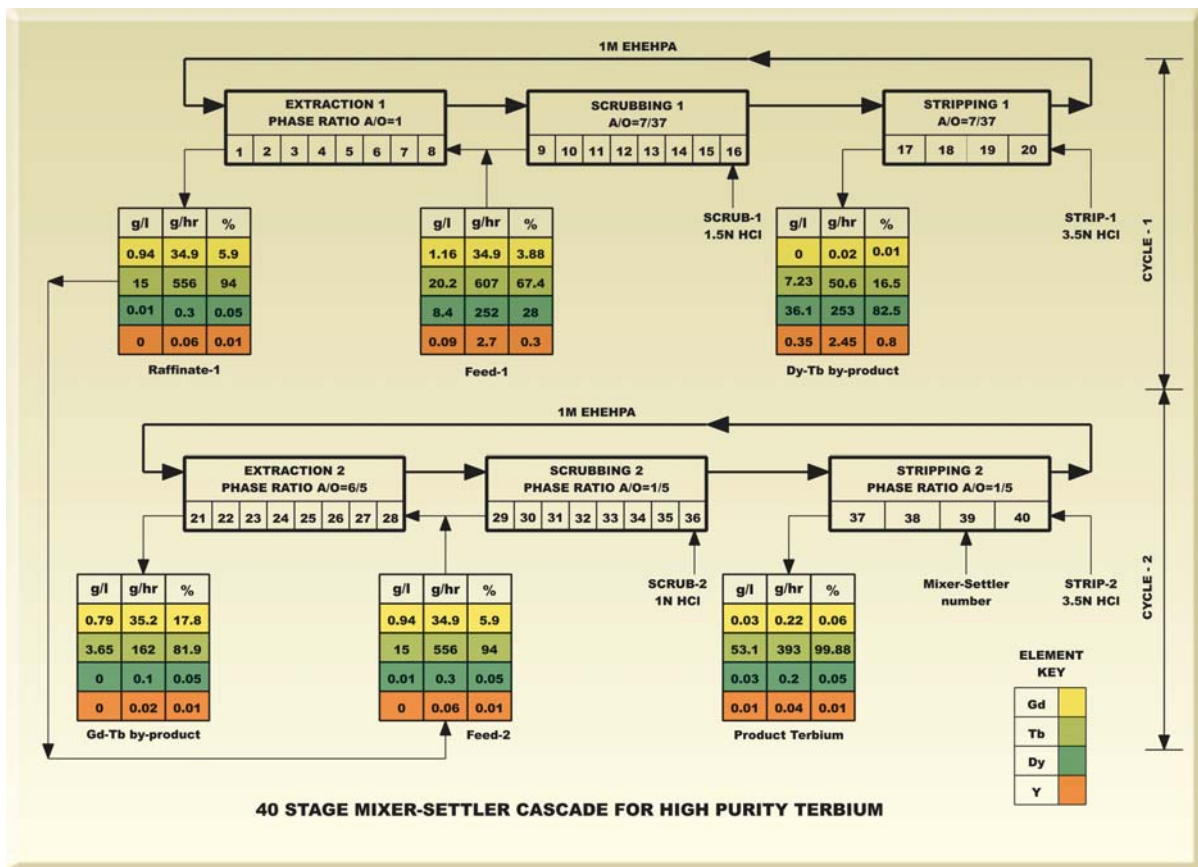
1M EHEHPA

EXTRACTION 1
PHASE RATIO A/O=1

1 2 3 4 5 6 7 8

SCRUBBING 1
A/O=7/37

9 10 11 12 13 14 15 16

STRIPPING 1
A/O=7/37

17 18 19 20

CYCLE - 1

| g/l | g/hr | % |
|---|---|---|
| 0.94 | 34.9 | 5.9 |
| 15 | 556 | 94 |
| 0.01 | 0.3 | 0.05 |
| 0 | 0.06 | 0.01 |

Raffinate-1

| g/l | g/hr | % |
|---|---|---|
| 1.16 | 34.9 | 3.88 |
| 20.2 | 607 | 67.4 |
| 8.4 | 252 | 28 |
| 0.09 | 2.7 | 0.3 |

Feed-1

SCRUB-1
1.5N HCl

| g/l | g/hr | % |
|---|---|---|
| 0 | 0.02 | 0.01 |
| 7.23 | 50.6 | 16.5 |
| 36.1 | 253 | 82.5 |
| 0.35 | 2.45 | 0.8 |

Dy-Tb by-product

STRIP-1
3.5N HCl

1M EHEHPA

EXTRACTION 2
PHASE RATIO A/O=6/5

21 22 23 24 25 26 27 28

SCRUBBING 2
PHASE RATIO A/O=1/5

29 30 31 32 33 34 35 36

STRIPPING 2
PHASE RATIO A/O=1/5

37 38 39 40

CYCLE - 2

| g/l | g/hr | % |
|---|---|---|
| 0.79 | 35.2 | 17.8 |
| 3.65 | 162 | 81.9 |
| 0 | 0.1 | 0.05 |
| 0 | 0.02 | 0.01 |

Gd-Tb by-product

| g/l | g/hr | % |
|---|---|---|
| 0.94 | 34.9 | 5.9 |
| 15 | 556 | 94 |
| 0.01 | 0.3 | 0.05 |
| 0 | 0.06 | 0.01 |

Feed-2

SCRUB-2
1N HCl

| g/l | g/hr | % |
|---|---|---|
| 0.03 | 0.22 | 0.06 |
| 53.1 | 393 | 99.88 |
| 0.03 | 0.2 | 0.05 |
| 0.01 | 0.04 | 0.01 |

Product Terbium

Mixer-Settler number

STRIP-2
3.5N HCl

ELEMENT KEY

| Gd |
|---|
| Tb |
| Dy |
| Y |

40 STAGE MIXER-SETTLER CASCADE FOR HIGH PURITY TERBIUM